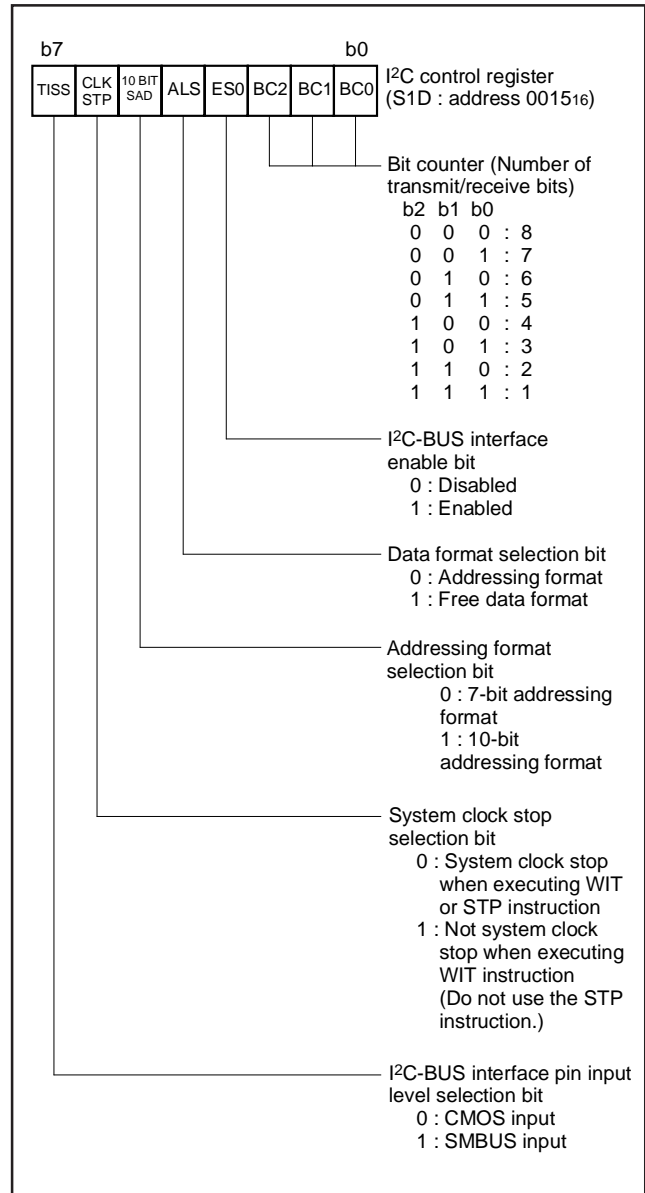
b7

b0

| TISS | CLK STP | 10 BIT SAD | ALS | ES0 | BC2 | BC1 | BC0 |
|---|---|---|---|---|---|---|---|

I$^2$C control register (S1D : address $0015_{16}$)

Bit counter (Number of transmit/receive bits)
b2 b1 b0
0 0 0 : 8
0 0 1 : 7
0 1 0 : 6
0 1 1 : 5
1 0 0 : 4
1 0 1 : 3
1 1 0 : 2
1 1 1 : 1

I$^2$C-BUS interface enable bit
0 : Disabled
1 : Enabled

Data format selection bit
0 : Addressing format
1 : Free data format

Addressing format selection bit
0 : 7-bit addressing format
1 : 10-bit addressing format

System clock stop selection bit
0 : System clock stop when executing WIT or STP instruction
1 : Not system clock stop when executing WIT instruction (Do not use the STP instruction.)

I$^2$C-BUS interface pin input level selection bit
0 : CMOS input
1 : SMBUS input